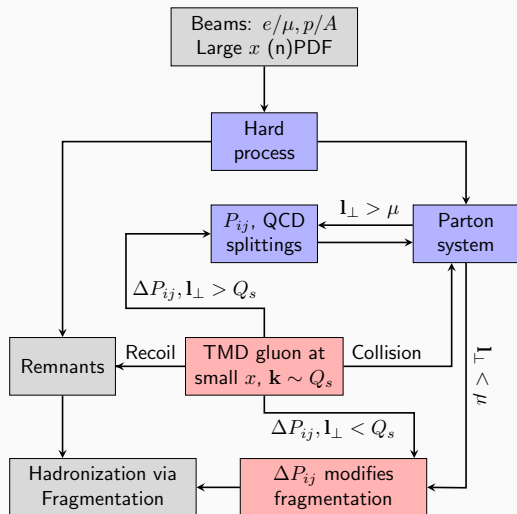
Beams: $e/\mu, p/A$
Large $x$ (n)PDF

Hard process

$P_{ij}$, QCD splittings

$\mathbf{l}_\perp > \mu$

Parton system

$\Delta P_{ij}, \mathbf{l}_\perp > Q_s$

Remnants

Recoil

TMD gluon at small $x$, $\mathbf{k} \sim Q_s$

Collision

$\mathbf{l}_\perp < \mu$

$\Delta P_{ij}, \mathbf{l}_\perp < Q_s$

Hadronization via Fragmentation

$\Delta P_{ij}$ modifies fragmentation